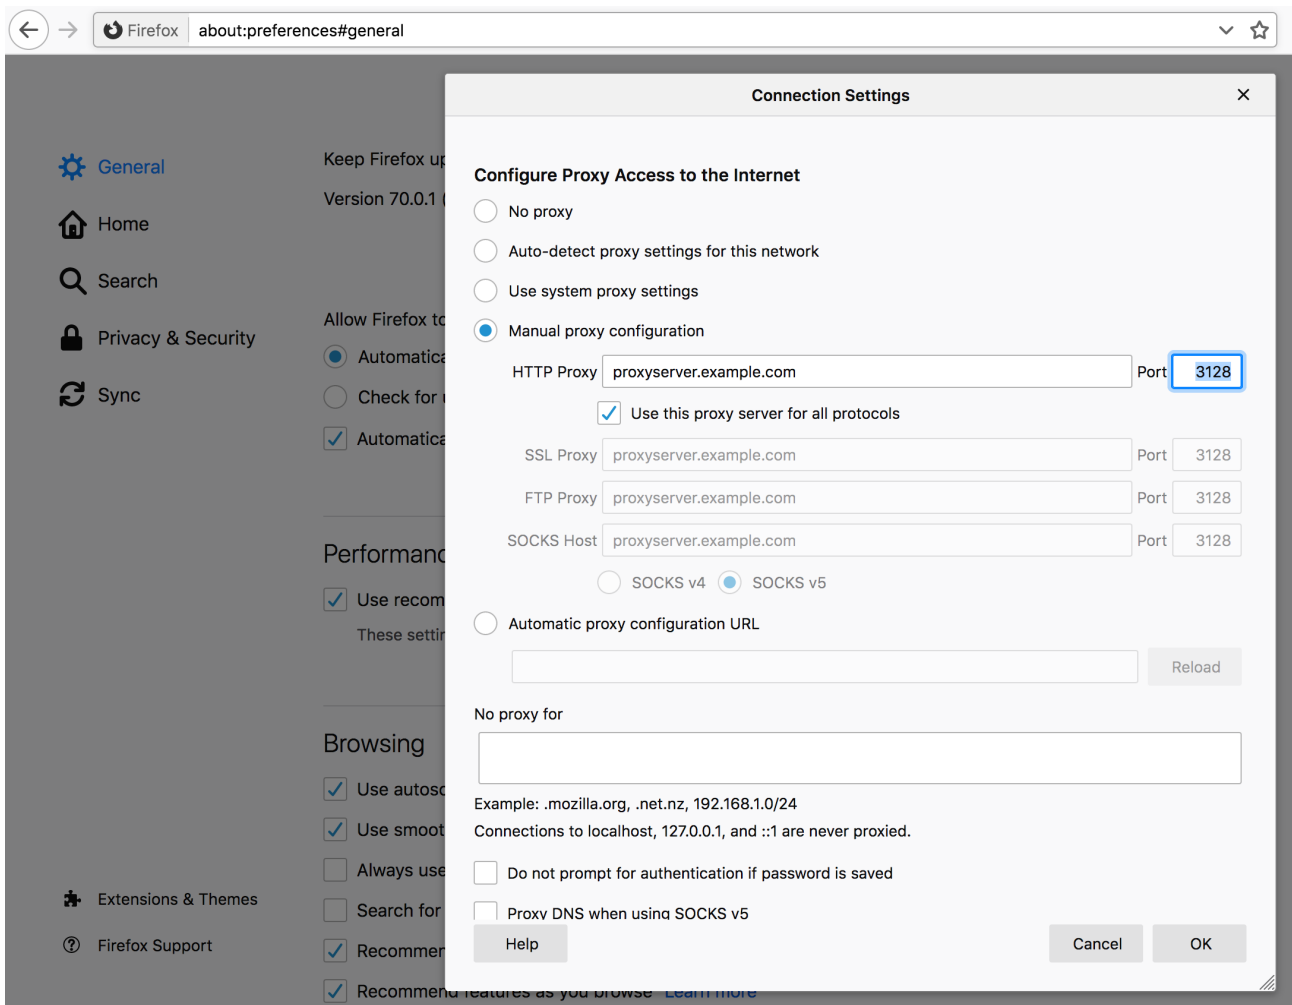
Firefox about:preferences#general

General
Home
Search
Privacy & Security
Sync

Keep Firefox up
Version 70.0.1

Allow Firefox to
Automatica
Check for
Automatica

Performanc
Use recom
These settir

Browsing
Use autosc
Use smoot
Always use
Search for
Recommen
Recommend features as you browse Learn more

Extensions & Themes
Firefox Support

Connection Settings

Configure Proxy Access to the Internet
No proxy
Auto-detect proxy settings for this network
Use system proxy settings
Manual proxy configuration
HTTP Proxy proxyserver.example.com Port 3128
Use this proxy server for all protocols
SSL Proxy proxyserver.example.com Port 3128
FTP Proxy proxyserver.example.com Port 3128
SOCKS Host proxyserver.example.com Port 3128
SOCKS v4 SOCKS v5
Automatic proxy configuration URL
Reload

No proxy for

Example: .mozilla.org, .net.nz, 192.168.1.0/24
Connections to localhost, 127.0.0.1, and ::1 are never proxied.
Do not prompt for authentication if password is saved
Proxy DNS when using SOCKS v5

Help Cancel OK